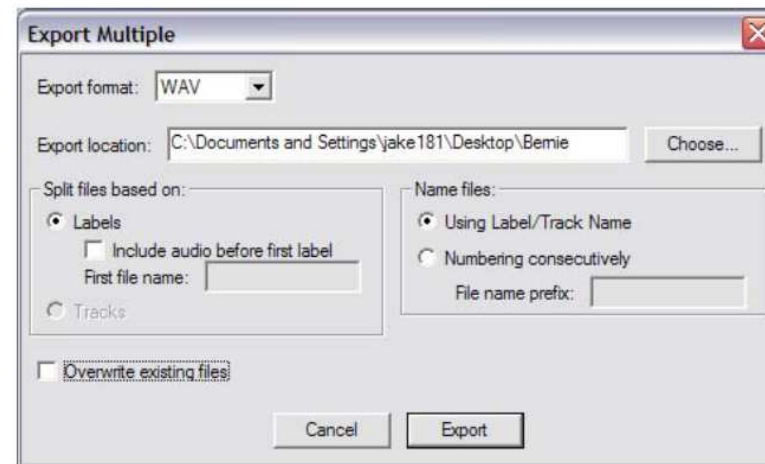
Export Multiple

Export format: WAV

Export location: C:\Documents and Settings\jake181\Desktop\Bernie

Choose...

Split files based on:

Labels

Include audio before first label

First file name:

Tracks

Name files:

Using Label/Track Name

Numbering consecutively

File name prefix:

Overwrite existing files

Cancel

Export